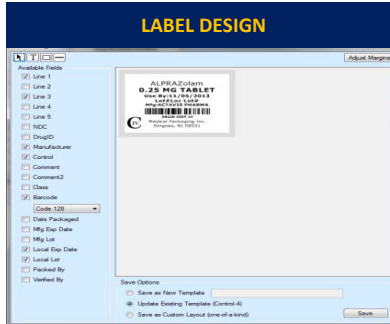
LABEL DESIGN

Adjust Margins

Available Fields
Line 1
Line 2
Line 3
Line 4
Line 5
NDC
DrugID
Manufacturer
Control
Comment
Comment2
Class
Barcode
Code 128
Date Packaged
Mfg Exp Date
Mfg Lot
Local Exp Date
Local Lot
Packed By
Verified By

ALPRAZolam
0.25 MG TABLET
Use By:11/05/2013
Lot#:Lot LOT#
Mfg:ACTAVIS PHARMA
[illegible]
Medical Packaging Inc.
Ringoes, NJ 08551

Save Options
Save as New Template
Update Existing Template (Control-4)
Save as Custom Layout (one-of-a-kind)
Save